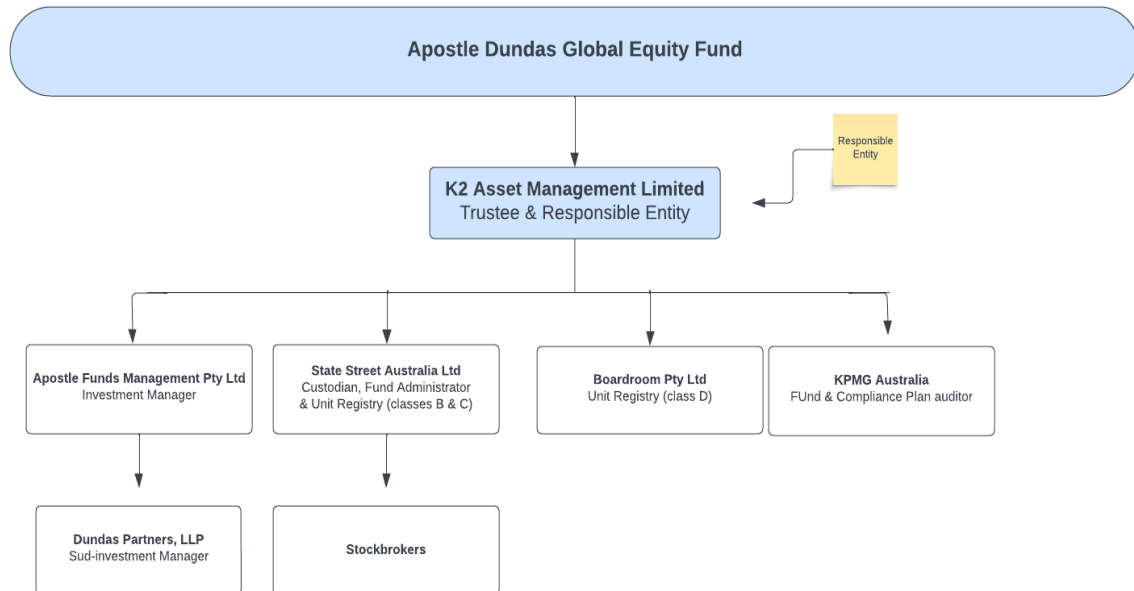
Apostle Dundas Global Equity Fund

Responsible Entity

K2 Asset Management Limited
Trustee & Responsible Entity

Apostle Funds Management Pty Ltd
Investment Manager

State Street Australia Ltd
Custodian, Fund Administrator & Unit Registry (classes B & C)

Boardroom Pty Ltd
Unit Registry (class D)

KPMG Australia
FUnd & Compliance Plan auditor

Dundas Partners, LLP
Sud-investment Manager

Stockbrokers